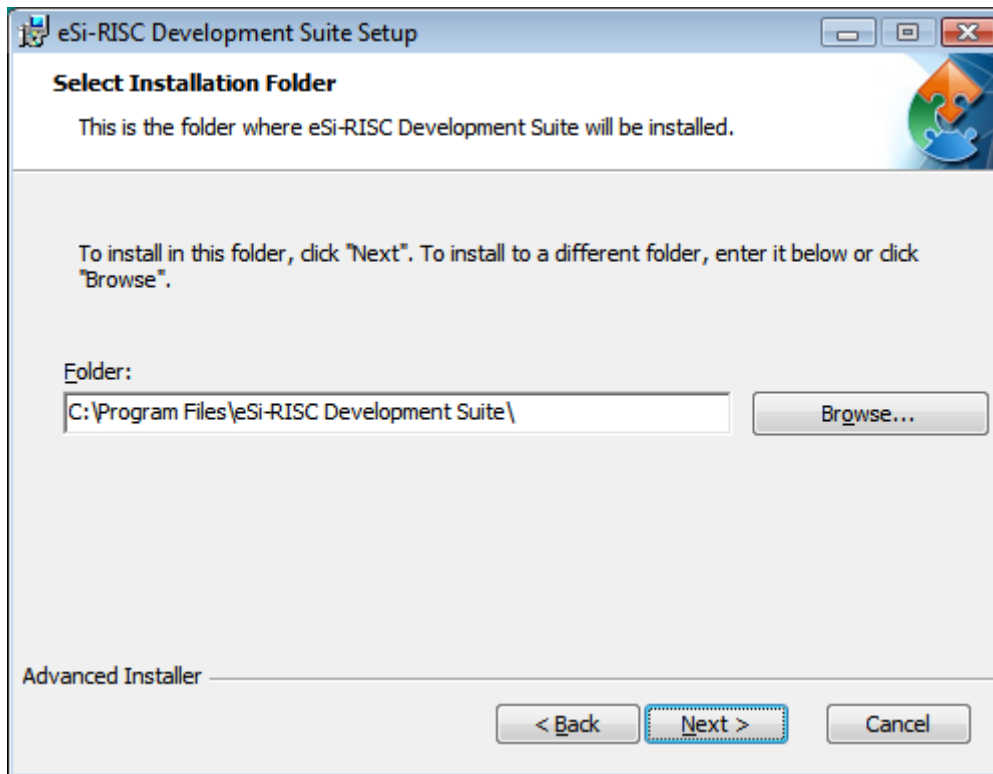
eSi-RISC Development Suite Setup

Select Installation Folder

This is the folder where eSi-RISC Development Suite will be installed.

To install in this folder, click "Next". To install to a different folder, enter it below or click "Browse".

Folder:

C:\Program Files\eSi-RISC Development Suite\

Browse...

Advanced Installer

< Back

Next >

Cancel